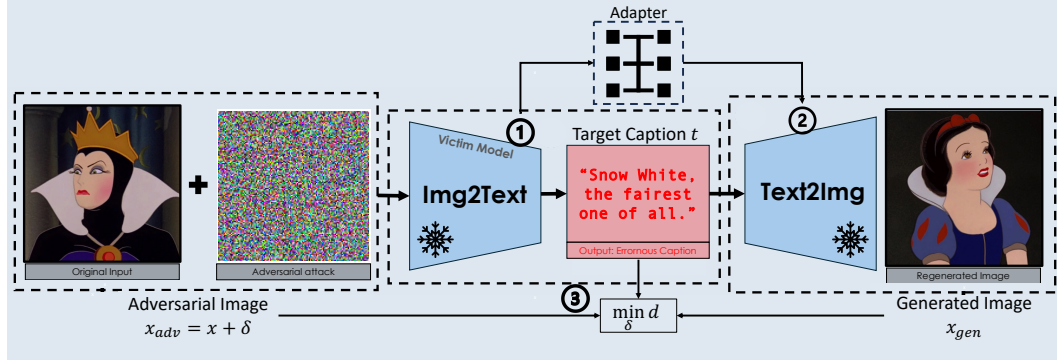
Adapter

Original Input

Adversarial attack

1

Victim Model

Img2Text

Target Caption $t$

"Snow White, the fairest one of all."

Output: Erroneous Caption

2

Text2Img

Regenerated Image

Adversarial Image
$x_{adv} = x + \delta$

3

$\min_{\delta} d$

Generated Image
$x_{gen}$